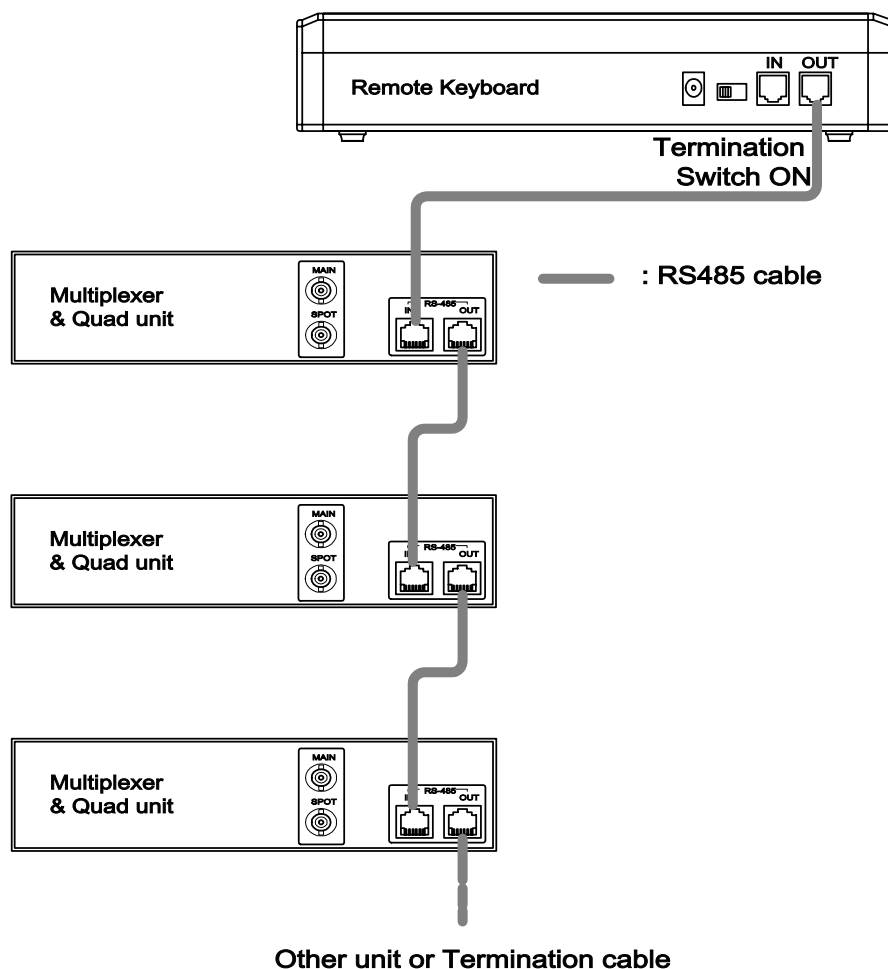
Remote Keyboard

IN OUT

Termination Switch ON

: RS485 cable

Multiplexer & Quad unit

MAIN

SPOT

IN RS-485 OUT

Multiplexer & Quad unit

MAIN

SPOT

IN RS-485 OUT

Multiplexer & Quad unit

MAIN

SPOT

IN RS-485 OUT

Other unit or Termination cable